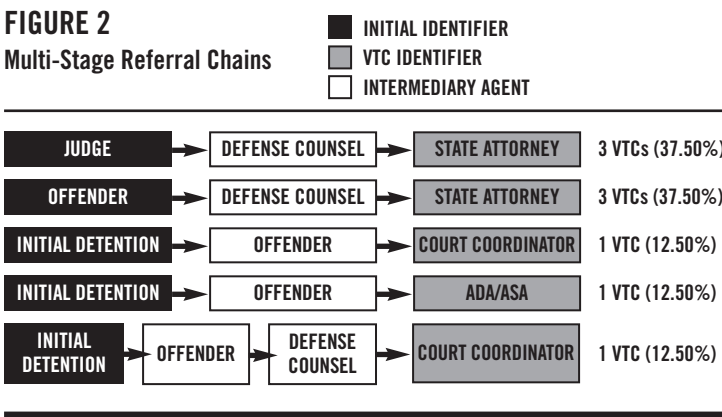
FIGURE 2
Multi-Stage Referral Chains

INITIAL IDENTIFIER
VTC IDENTIFIER
INTERMEDIARY AGENT

JUDGE → DEFENSE COUNSEL → STATE ATTORNEY 3 VTCs (37.50%)

OFFENDER → DEFENSE COUNSEL → STATE ATTORNEY 3 VTCs (37.50%)

INITIAL DETENTION → OFFENDER → COURT COORDINATOR 1 VTC (12.50%)

INITIAL DETENTION → OFFENDER → ADA/ASA 1 VTC (12.50%)

INITIAL DETENTION → OFFENDER → DEFENSE COUNSEL → COURT COORDINATOR 1 VTC (12.50%)